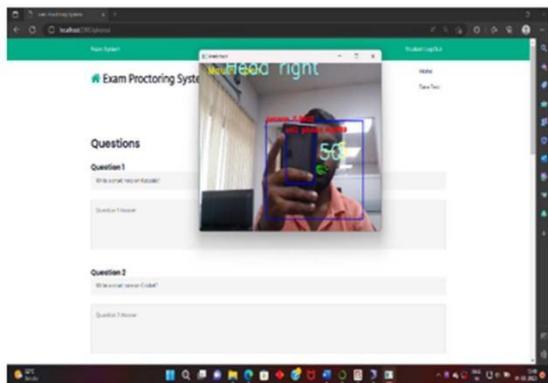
Exam Proctoring System

localhost

Exam System

Student Log Out

Home

Take Test

Exam Proctoring Syste

Head right

50

Questions

Question 1

Write a small essay on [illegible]

Question 1 Answer

Question 2

Write a small essay on Cricket?

Question 2 Answer